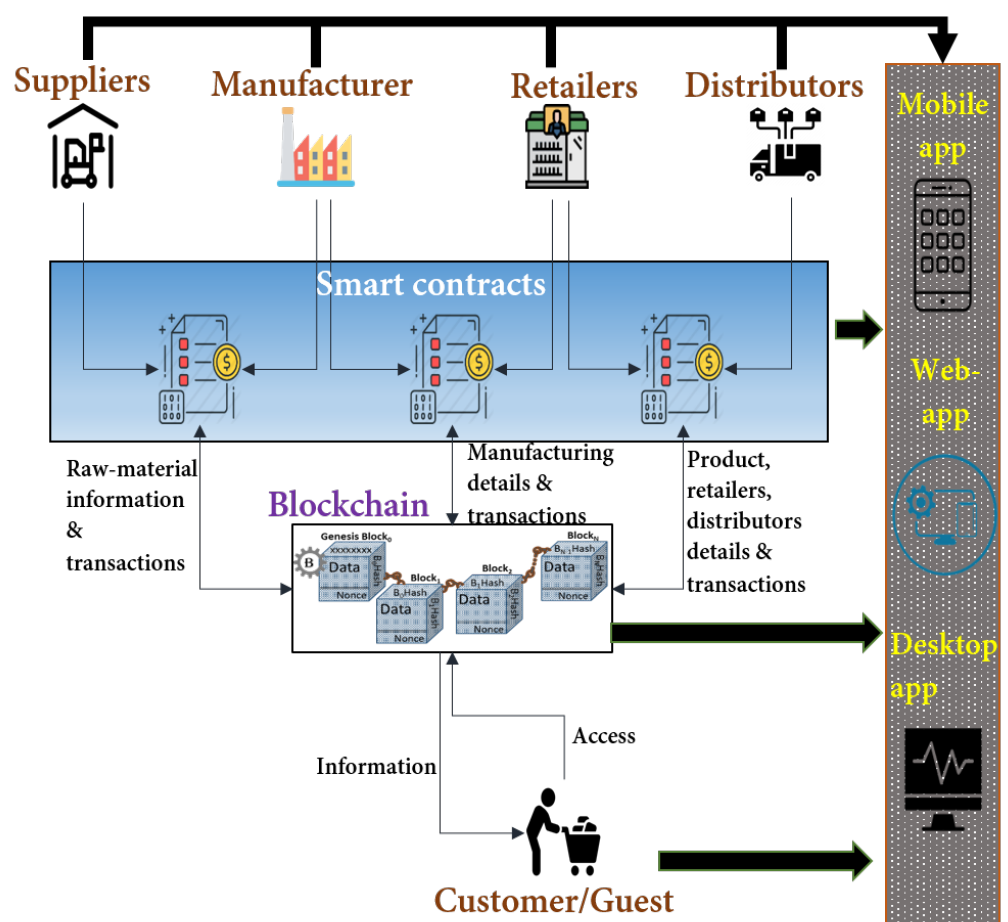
Suppliers
Manufacturer
Retailers
Distributors

Mobile app

Smart contracts

Web-app

Raw-material information & transactions

Manufacturing details & transactions

Product, retailers, distributors details & transactions

Blockchain

Genesis Block$_0$
xxxxxxxx
Data
$B_0$Hash
Nonce

Block$_1$
$B_0$Hash
Data
$B_1$Hash
Nonce

Block$_2$
$B_1$Hash
Data
$B_2$Hash
Nonce

Block$_N$
$B_{N-1}$Hash
Data
$B_N$Hash
Nonce

Desktop app

Access
Information

Customer/Guest